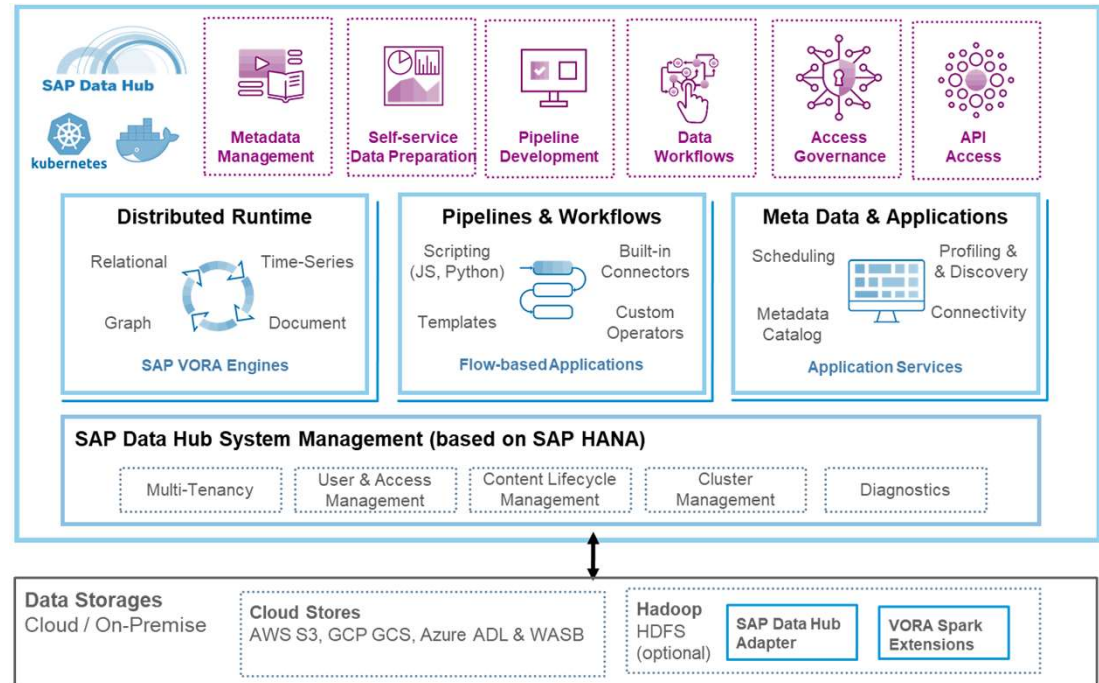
SAP Data Hub

kubernetes

Metadata Management

Self-service Data Preparation

Pipeline Development

Data Workflows

Access Governance

API Access

Distributed Runtime

Relational

Time-Series

Graph

Document

SAP VORA Engines

Pipelines & Workflows

Scripting (JS, Python)

Built-in Connectors

Templates

Custom Operators

Flow-based Applications

Meta Data & Applications

Scheduling

Profiling & Discovery

Metadata Catalog

Connectivity

Application Services

SAP Data Hub System Management (based on SAP HANA)

Multi-Tenancy

User & Access Management

Content Lifecycle Management

Cluster Management

Diagnostics

Data Storages
Cloud / On-Premise

Cloud Stores
AWS S3, GCP GCS, Azure ADL & WASB

Hadoop
HDFS
(optional)

SAP Data Hub Adapter

VORA Spark Extensions